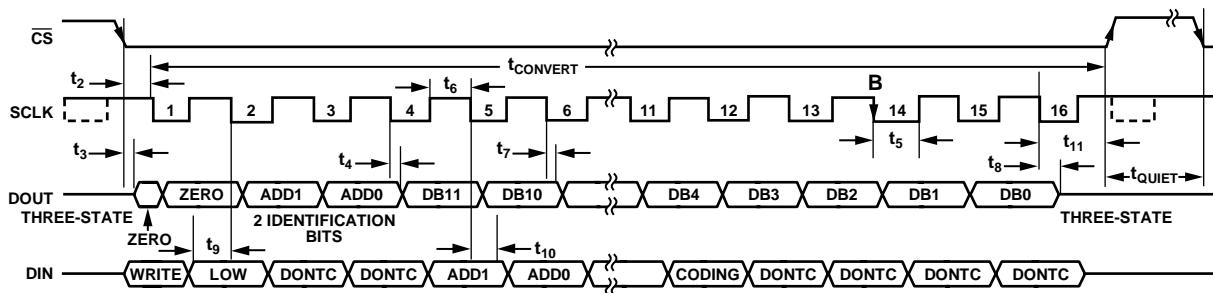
$\overline{CS}$

$t_{CONVERT}$

$t_2$

$t_6$

B

SCLK 1 2 3 4 5 6 11 12 13 14 15 16

$t_5$

$t_3$

$t_4$

$t_7$

$t_8$

$t_{11}$

$t_{QUIET}$

DOUT ZERO ADD1 ADD0 DB11 DB10 DB4 DB3 DB2 DB1 DB0

THREE-STATE

2 IDENTIFICATION BITS

THREE-STATE

ZERO

$t_9$

$t_{10}$

DIN WRITE LOW DONTC DONTC ADD1 ADD0 CODING DONTC DONTC DONTC DONTC